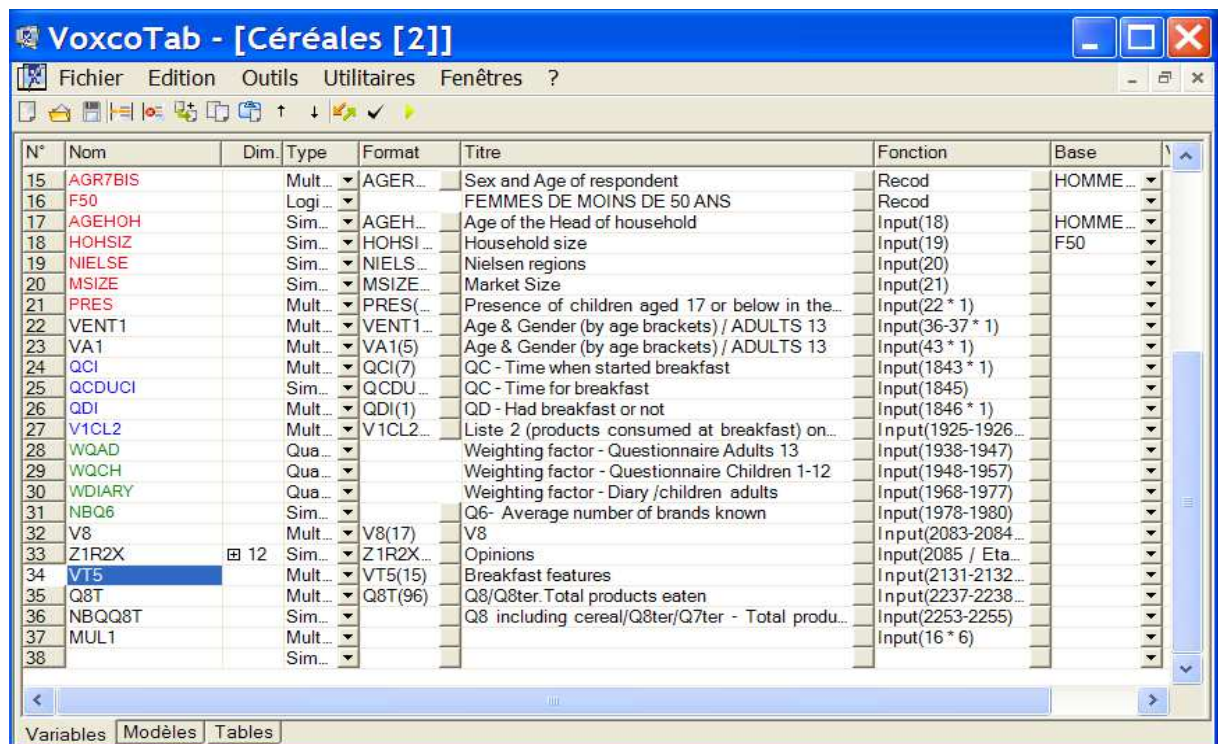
VoxcoTab - [Céréales [2]]

Fichier Edition Outils Utilitaires Fenêtres ?

| N° | Nom | Dim. | Type | Format | Titre | Fonction | Base |
|---|---|---|---|---|---|---|---|
| 15 | AGR7BIS | | Mult... | AGER... | Sex and Age of respondent | Recod | HOMME... |
| 16 | F50 | | Logi... | | FEMMES DE MOINS DE 50 ANS | Recod | |
| 17 | AGEHOH | | Sim... | AGEH... | Age of the Head of household | Input(18) | HOMME... |
| 18 | HOHSIZ | | Sim... | HOHSI... | Household size | Input(19) | F50 |
| 19 | NIELSE | | Sim... | NIELS... | Nielsen regions | Input(20) | |
| 20 | MSIZE | | Sim... | MSIZE... | Market Size | Input(21) | |
| 21 | PRES | | Mult... | PRES(... | Presence of children aged 17 or below in the... | Input(22 * 1) | |
| 22 | VENT1 | | Mult... | VENT1... | Age & Gender (by age brackets) / ADULTS 13 | Input(36-37 * 1) | |
| 23 | VA1 | | Mult... | VA1(5) | Age & Gender (by age brackets) / ADULTS 13 | Input(43 * 1) | |
| 24 | QCI | | Mult... | QCI(7) | QC - Time when started breakfast | Input(1843 * 1) | |
| 25 | QCDUCI | | Sim... | QCDU... | QC - Time for breakfast | Input(1845) | |
| 26 | QDI | | Mult... | QDI(1) | QD - Had breakfast or not | Input(1846 * 1) | |
| 27 | V1CL2 | | Mult... | V1CL2... | Liste 2 (products consumed at breakfast) on... | Input(1925-1926... | |
| 28 | WQAD | | Qua... | | Weighting factor - Questionnaire Adults 13 | Input(1938-1947) | |
| 29 | WQCH | | Qua... | | Weighting factor - Questionnaire Children 1-12 | Input(1948-1957) | |
| 30 | WDIARY | | Qua... | | Weighting factor - Diary /children adults | Input(1968-1977) | |
| 31 | NBQ6 | | Sim... | | Q6- Average number of brands known | Input(1978-1980) | |
| 32 | V8 | | Mult... | V8(17) | V8 | Input(2083-2084... | |
| 33 | Z1R2X | ⊞ 12 | Sim... | Z1R2X... | Opinions | Input(2085 / Eta... | |
| 34 | VT5 | | Mult... | VT5(15) | Breakfast features | Input(2131-2132... | |
| 35 | Q8T | | Mult... | Q8T(96) | Q8/Q8ter.Total products eaten | Input(2237-2238... | |
| 36 | NBQQ8T | | Sim... | | Q8 including cereal/Q8ter/Q7ter - Total produ... | Input(2253-2255) | |
| 37 | MUL1 | | Mult... | | | Input(16 * 6) | |
| 38 | | | Sim... | | | | |

Variables | Modèles | Tables